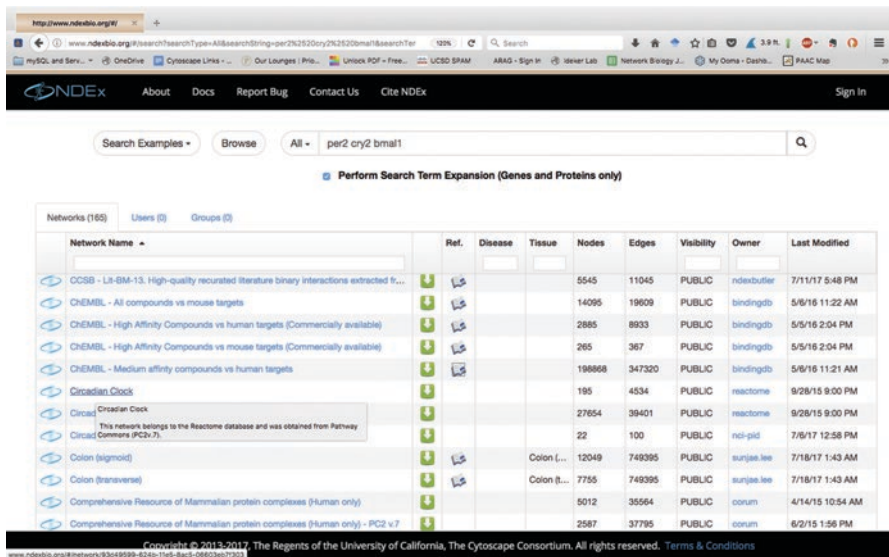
http://www.ndexbio.org/#/

www.ndexbio.org/#/search?searchType=All&searchString=per2%2520cry2%2520bmal1&searchTer 120% Search

mySQL and Serv... OneDrive Cytoscape Links - ... Our Lounges | Prio... Unlock PDF – Free... UCSD SPAM ARAG - Sign In Ideker Lab Network Biology J... My Ooma - Dashb... PAAC Map

NDEx About Docs Report Bug Contact Us Cite NDEx Sign In

Search Examples Browse All per2 cry2 bmal1

Perform Search Term Expansion (Genes and Proteins only)

Networks (165) Users (0) Groups (0)

| Network Name | | Ref. | Disease | Tissue | Nodes | Edges | Visibility | Owner | Last Modified |
|---|---|---|---|---|---|---|---|---|---|
| CCSB - LIt-BM-13. High-quality recurated literature binary interactions extracted fr... | | | | | 5545 | 11045 | PUBLIC | ndexbutler | 7/11/17 5:48 PM |
| ChEMBL - All compounds vs mouse targets | | | | | 14095 | 19609 | PUBLIC | bindingdb | 5/6/16 11:22 AM |
| ChEMBL - High Affinity Compounds vs human targets (Commercially available) | | | | | 2885 | 8933 | PUBLIC | bindingdb | 5/5/16 2:04 PM |
| ChEMBL - High Affinity Compounds vs mouse targets (Commercially available) | | | | | 265 | 367 | PUBLIC | bindingdb | 5/5/16 2:04 PM |
| ChEMBL - Medium affinity compounds vs human targets | | | | | 198868 | 347320 | PUBLIC | bindingdb | 5/6/16 11:21 AM |
| Circadian Clock | | | | | 195 | 4534 | PUBLIC | reactome | 9/28/15 9:00 PM |
| Circad | | | | | 27654 | 39401 | PUBLIC | reactome | 9/28/15 9:00 PM |
| Circad | | | | | 22 | 100 | PUBLIC | nci-pid | 7/6/17 12:58 PM |
| Colon (sigmoid) | | | | Colon (... | 12049 | 749395 | PUBLIC | sunjae.lee | 7/18/17 1:43 AM |
| Colon (transverse) | | | | Colon (t... | 7755 | 749395 | PUBLIC | sunjae.lee | 7/18/17 1:43 AM |
| Comprehensive Resource of Mammalian protein complexes (Human only) | | | | | 5012 | 35564 | PUBLIC | corum | 4/14/15 10:54 AM |
| Comprehensive Resource of Mammalian protein complexes (Human only) - PC2 v.7 | | | | | 2587 | 37795 | PUBLIC | corum | 6/2/15 1:56 PM |

Circadian Clock
This network belongs to the Reactome database and was obtained from Pathway Commons (PC2v.7).

www.ndexbio.org/#/network/93c49599-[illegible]
Copyright © 2013-2017, The Regents of the University of California, The Cytoscape Consortium. All rights reserved. Terms & Conditions